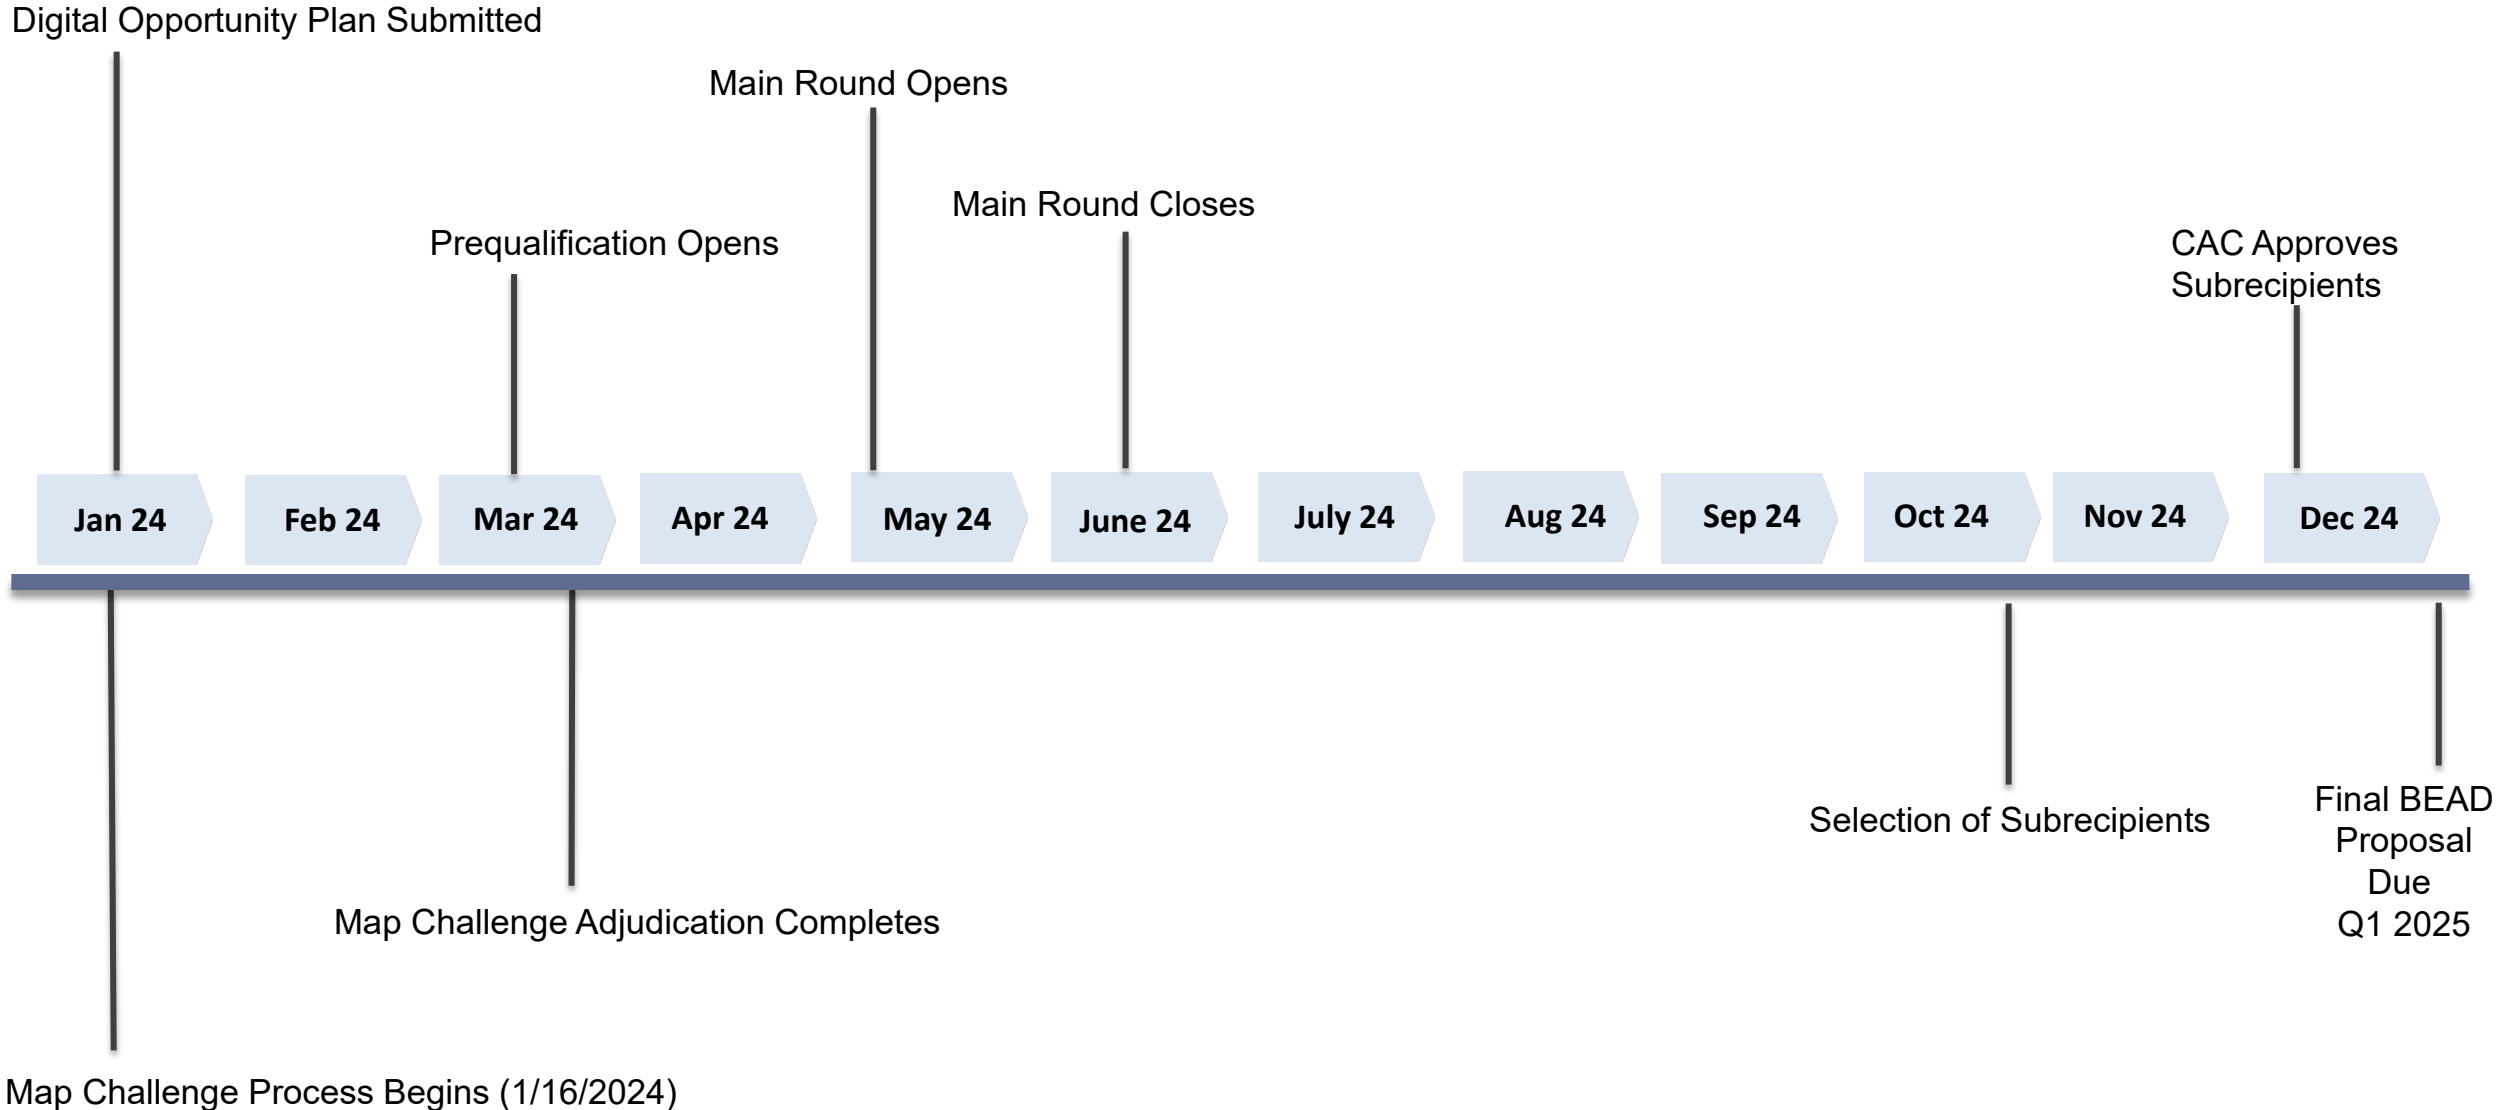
Digital Opportunity Plan Submitted

Main Round Opens

Main Round Closes

Prequalification Opens

CAC Approves Subrecipients

Jan 24

Feb 24

Mar 24

Apr 24

May 24

June 24

July 24

Aug 24

Sep 24

Oct 24

Nov 24

Dec 24

Final BEAD Proposal Due Q1 2025

Selection of Subrecipients

Map Challenge Adjudication Completes

Map Challenge Process Begins (1/16/2024)